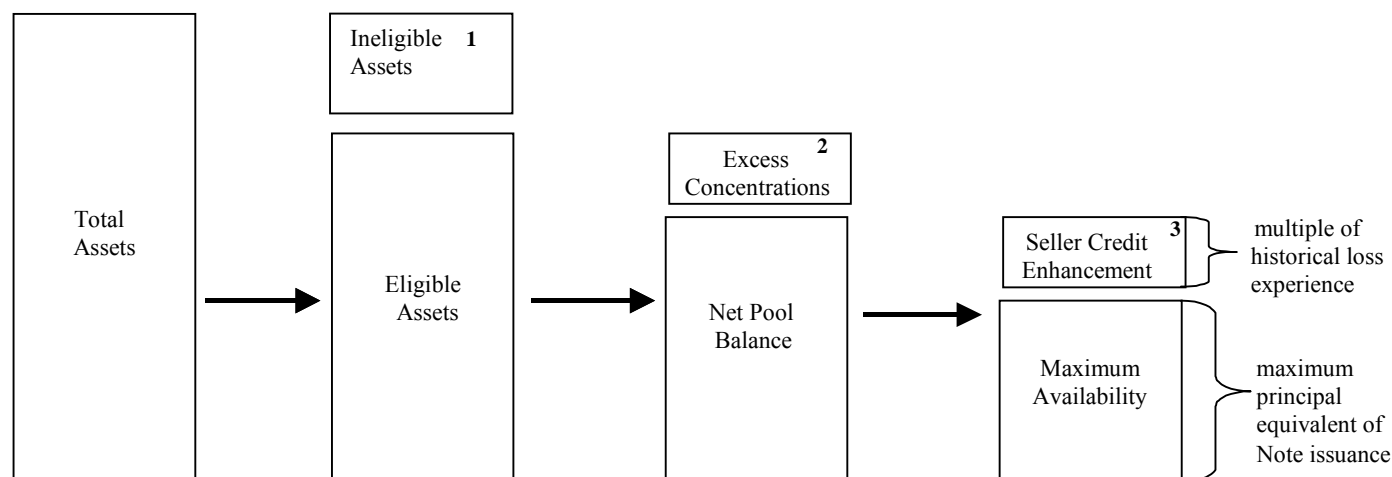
Total Assets

Ineligible Assets 1

Eligible Assets

Excess Concentrations 2

Net Pool Balance

Seller Credit Enhancement 3

multiple of historical loss experience

Maximum Availability

maximum principal equivalent of Note issuance